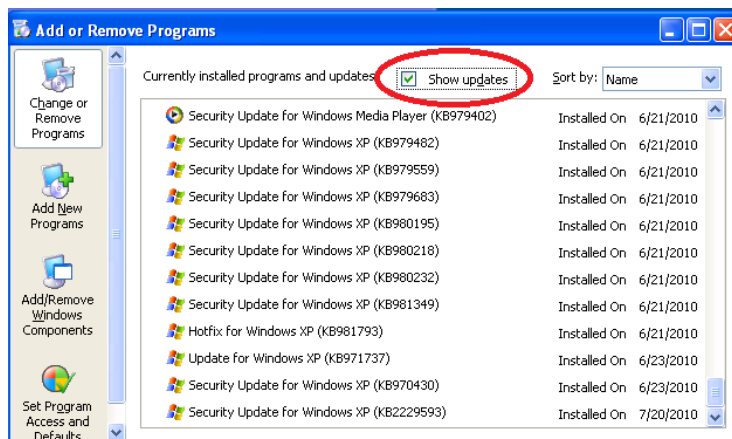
Add or Remove Programs

Change or Remove Programs

Add New Programs

Add/Remove Windows Components

Set Program Access and Defaults

Currently installed programs and updates: Show updates Sort by: Name

| | | |
|---|---|---|
| Security Update for Windows Media Player (KB979402) | Installed On | 6/21/2010 |
| Security Update for Windows XP (KB979482) | Installed On | 6/21/2010 |
| Security Update for Windows XP (KB979559) | Installed On | 6/21/2010 |
| Security Update for Windows XP (KB979683) | Installed On | 6/21/2010 |
| Security Update for Windows XP (KB980195) | Installed On | 6/21/2010 |
| Security Update for Windows XP (KB980218) | Installed On | 6/21/2010 |
| Security Update for Windows XP (KB980232) | Installed On | 6/21/2010 |
| Security Update for Windows XP (KB981349) | Installed On | 6/21/2010 |
| Hotfix for Windows XP (KB981793) | Installed On | 6/21/2010 |
| Update for Windows XP (KB971737) | Installed On | 6/23/2010 |
| Security Update for Windows XP (KB970430) | Installed On | 6/23/2010 |
| Security Update for Windows XP (KB2229593) | Installed On | 7/20/2010 |